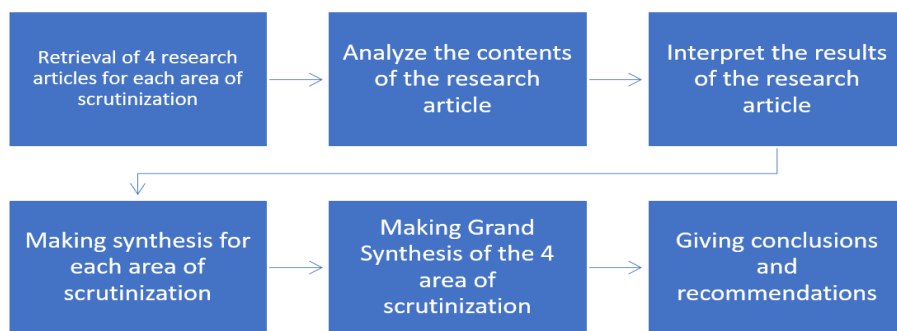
Retrieval of 4 research articles for each area of scrutinization

Analyze the contents of the research article

Interpret the results of the research article

Making synthesis for each area of scrutinization

Making Grand Synthesis of the 4 area of scrutinization

Giving conclusions and recommendations